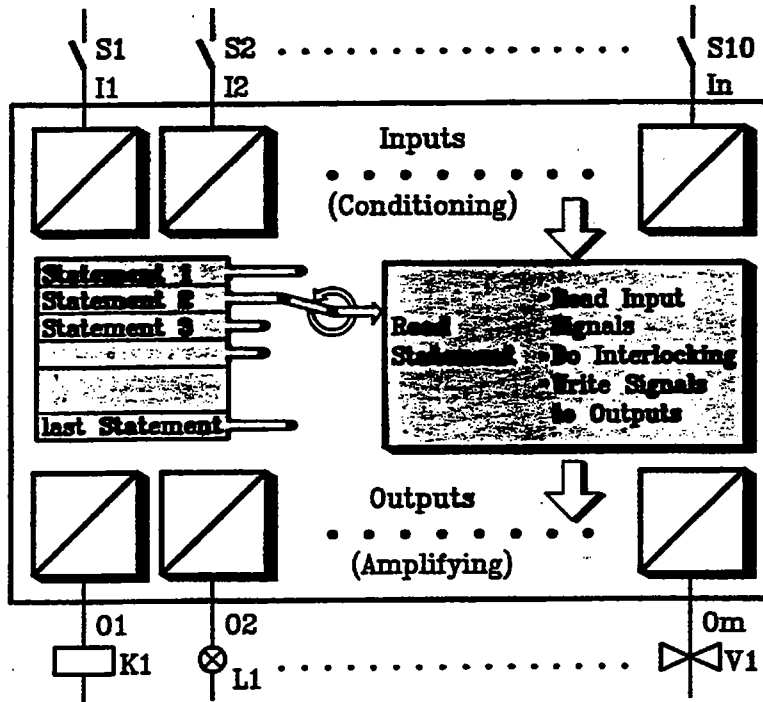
S1
I1

S2
I2

S10
In

Inputs

(Conditioning)

Statement 1
Statement 2
Statement 3

last Statement

Read Statement

-Read Input Signals
-Do Interlocking
-Write Signals to Outputs

Outputs

(Amplifying)

O1
K1

O2
L1

Om
V1